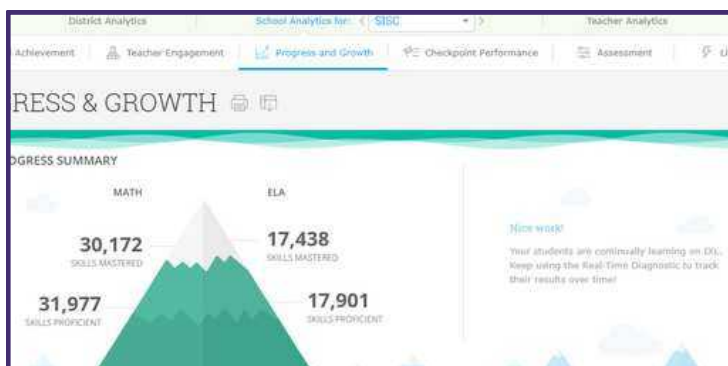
District Analytics | School Analytics for: < SISC > | Teacher Analytics

Achievement | Teacher Engagement | Progress and Growth | Checkpoint Performance | Assessment | U

RESS & GROWTH

OGRESS SUMMARY

MATH

ELA

30,172
SKILLS MASTERED

17,438
SKILLS MASTERED

31,977
SKILLS PROFICIENT

17,901
SKILLS PROFICIENT

Nice work!

Your students are continually learning on IXL. Keep using the Real-Time Diagnostic to track their results over time!